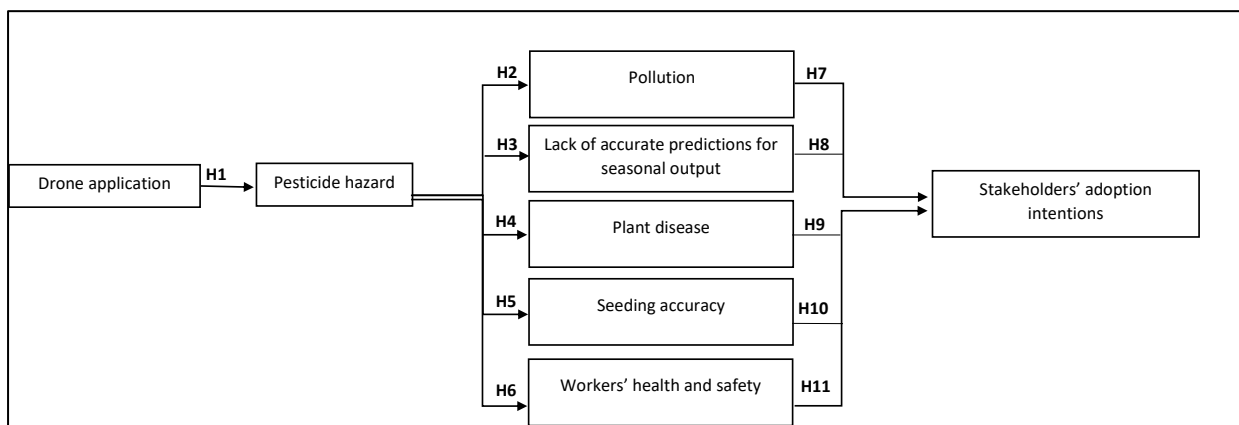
Drone application

H1

Pesticide hazard

H2

Pollution

H7

H3

Lack of accurate predictions for seasonal output

H8

H4

Plant disease

H9

H5

Seeding accuracy

H10

H6

Workers' health and safety

H11

Stakeholders' adoption intentions